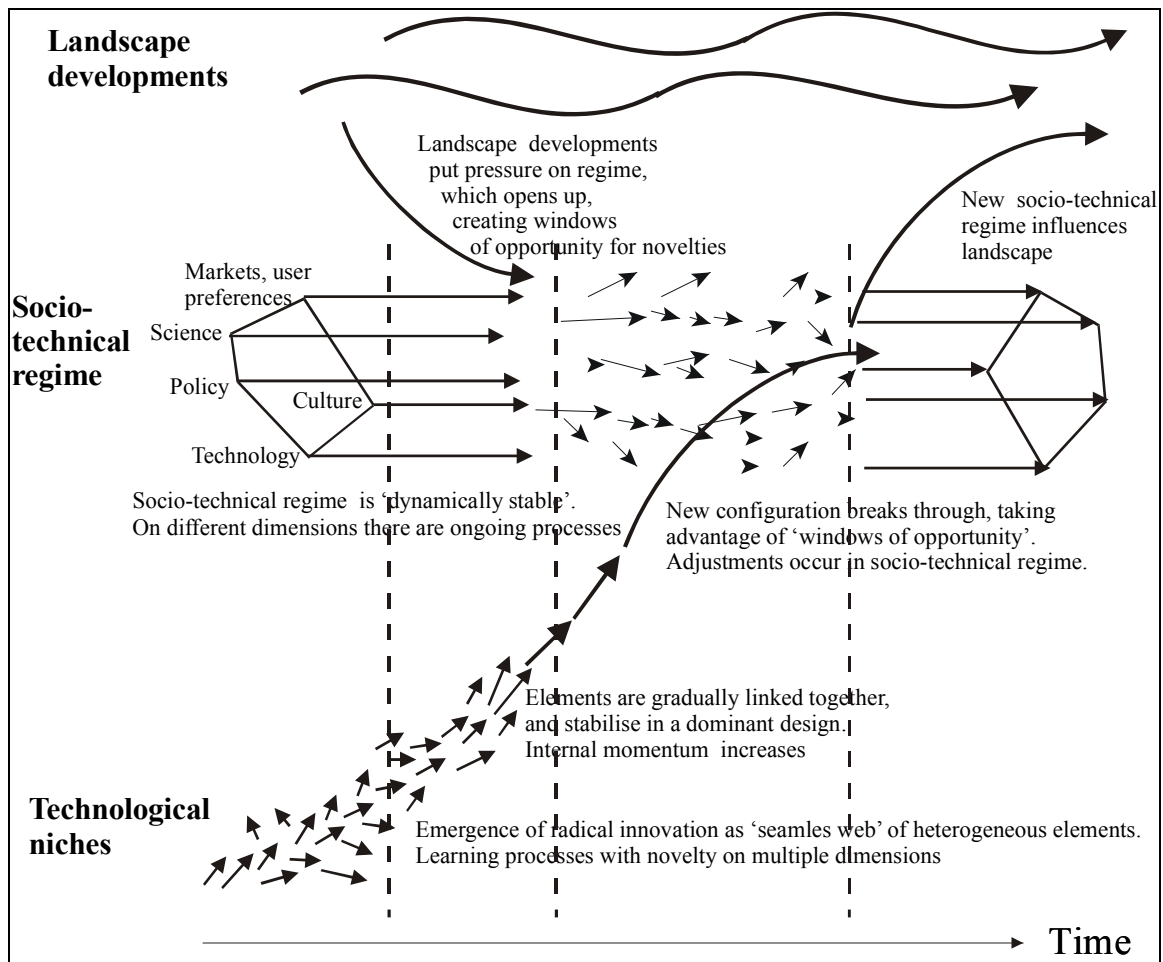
Landscape developments

Landscape developments put pressure on regime, which opens up, creating windows of opportunity for novelties

New socio-technical regime influences landscape

Socio-technical regime

Markets, user preferences

Science

Policy

Culture

Technology

Socio-technical regime is 'dynamically stable'. On different dimensions there are ongoing processes

New configuration breaks through, taking advantage of 'windows of opportunity'. Adjustments occur in socio-technical regime.

Elements are gradually linked together, and stabilise in a dominant design. Internal momentum increases

Technological niches

Emergence of radical innovation as 'seamles web' of heterogeneous elements. Learning processes with novelty on multiple dimensions

Time